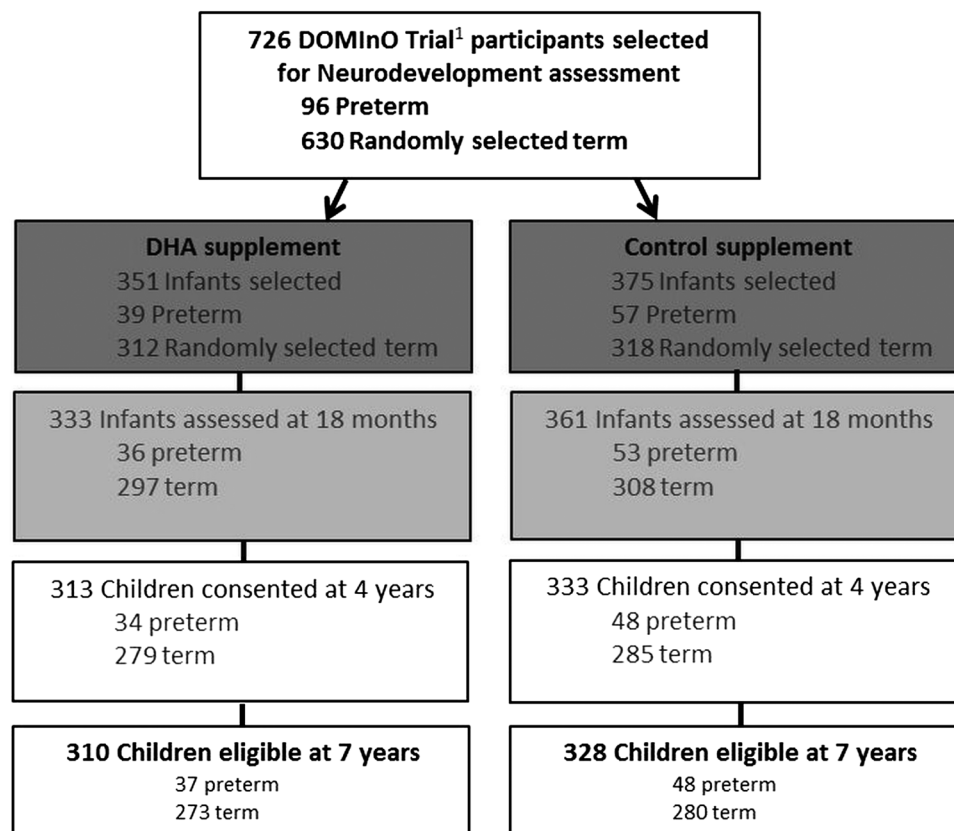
726 DOMInO Trial$^1$ participants selected for Neurodevelopment assessment
96 Preterm
630 Randomly selected term

DHA supplement
351 Infants selected
39 Preterm
312 Randomly selected term

Control supplement
375 Infants selected
57 Preterm
318 Randomly selected term

333 Infants assessed at 18 months
36 preterm
297 term

361 Infants assessed at 18 months
53 preterm
308 term

313 Children consented at 4 years
34 preterm
279 term

333 Children consented at 4 years
48 preterm
285 term

310 Children eligible at 7 years
37 preterm
273 term

328 Children eligible at 7 years
48 preterm
280 term